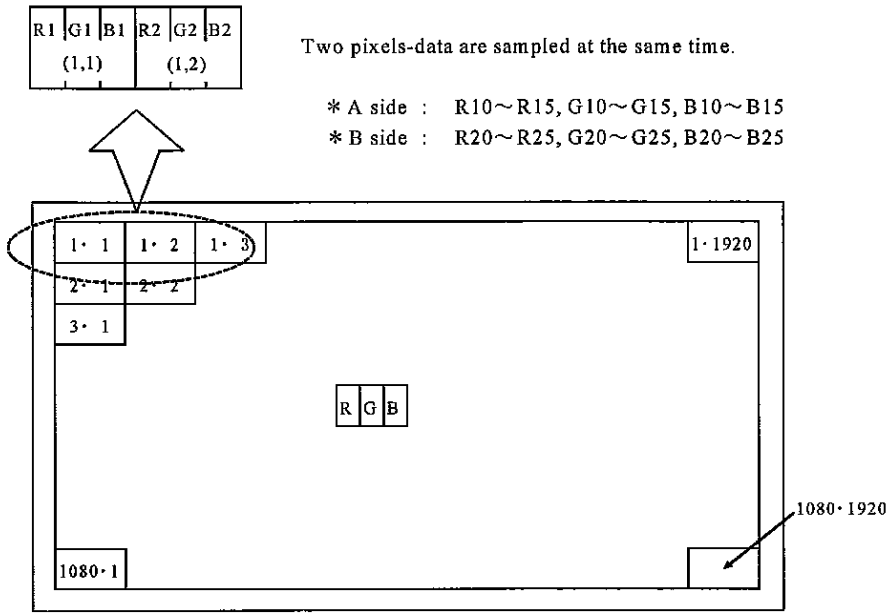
| R1 | G1 | B1 | R2 | G2 | B2 |
|---|---|---|---|---|---|
| | (1,1) | | | (1,2) | |

Two pixels-data are sampled at the same time.

＊A side : R10～R15, G10～G15, B10～B15
＊B side : R20～R25, G20～G25, B20～B25

1・1
1・2
1・3
1・1920
2・1
2・2
3・1

R G B

1080・1920

1080・1